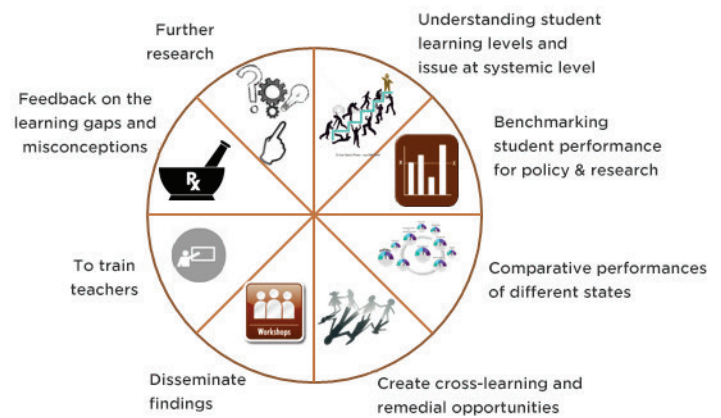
Further research

Understanding student learning levels and issue at systemic level

Feedback on the learning gaps and misconceptions

Benchmarking student performance for policy & research

To train teachers

Comparative performances of different states

Disseminate findings

Create cross-learning and remedial opportunities

Workshops

Rx